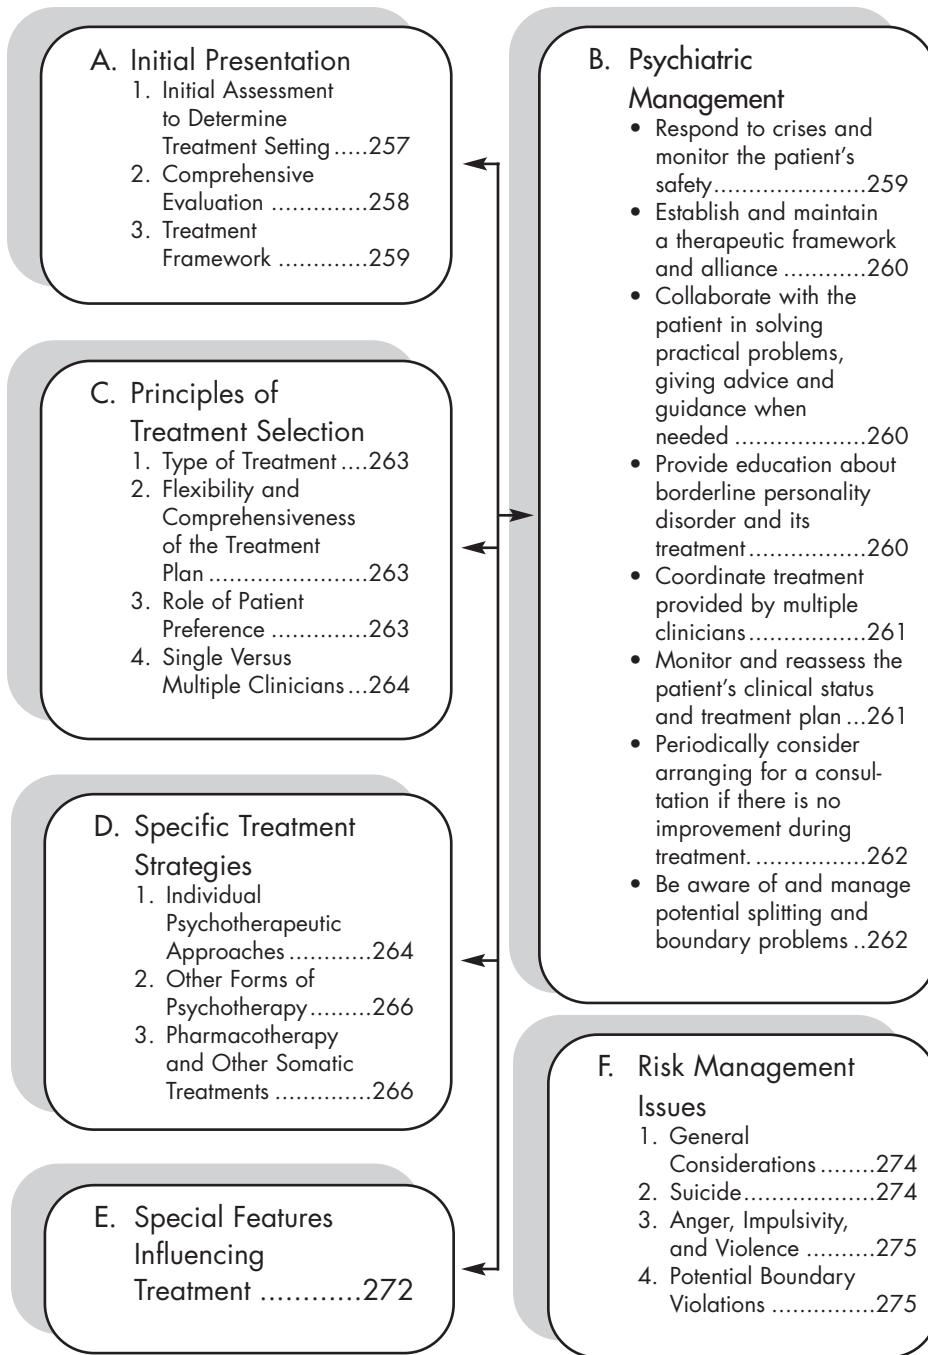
A. Initial Presentation
1. Initial Assessment to Determine Treatment Setting .....257
2. Comprehensive Evaluation ..............258
3. Treatment Framework .............259

C. Principles of Treatment Selection
1. Type of Treatment ....263
2. Flexibility and Comprehensiveness of the Treatment Plan .......................263
3. Role of Patient Preference ..............263
4. Single Versus Multiple Clinicians ...264

D. Specific Treatment Strategies
1. Individual Psychotherapeutic Approaches ............264
2. Other Forms of Psychotherapy .........266
3. Pharmacotherapy and Other Somatic Treatments ..............266

E. Special Features Influencing Treatment ............272

B. Psychiatric Management
• Respond to crises and monitor the patient's safety......................259
• Establish and maintain a therapeutic framework and alliance ............260
• Collaborate with the patient in solving practical problems, giving advice and guidance when needed ..................260
• Provide education about borderline personality disorder and its treatment.................260
• Coordinate treatment provided by multiple clinicians.................261
• Monitor and reassess the patient's clinical status and treatment plan ...261
• Periodically consider arranging for a consultation if there is no improvement during treatment. ................262
• Be aware of and manage potential splitting and boundary problems ..262

F. Risk Management Issues
1. General Considerations ........274
2. Suicide..................274
3. Anger, Impulsivity, and Violence ..........275
4. Potential Boundary Violations ...............275